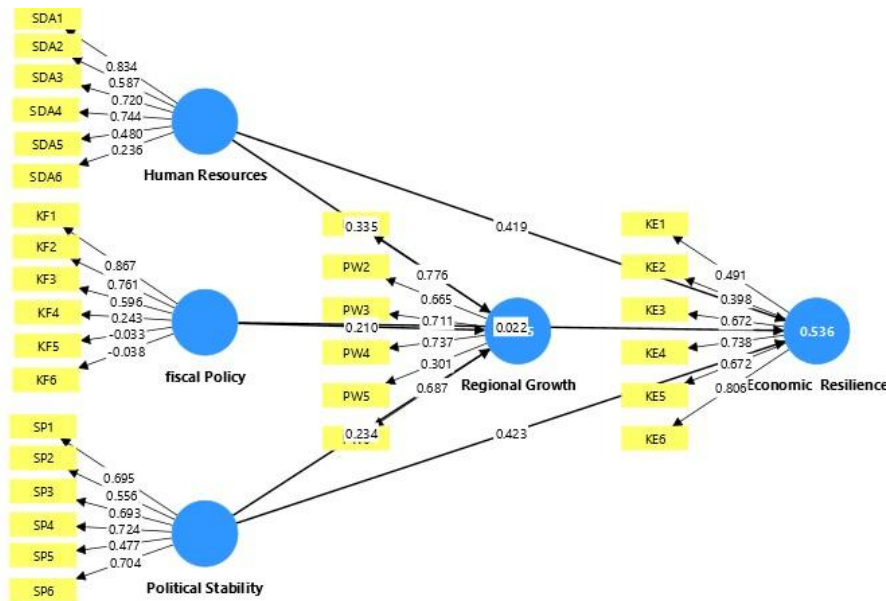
SDA1
SDA2
SDA3
SDA4
SDA5
SDA6
0.834
0.587
0.720
0.744
0.480
0.236
Human Resources

KF1
KF2
KF3
KF4
KF5
KF6
0.867
0.761
0.596
0.243
-0.033
-0.038
fiscal Policy

SP1
SP2
SP3
SP4
SP5
SP6
0.695
0.556
0.693
0.724
0.477
0.704
Political Stability

0.335
PW2
PW3
PW4
PW5
0.234
0.776
0.665
0.711
0.210
0.737
0.301
0.687
0.022
Regional Growth

0.419
0.423

KE1
KE2
KE3
KE4
KE5
KE6
0.491
0.398
0.672
0.738
0.672
0.806
0.536
Economic Resilience